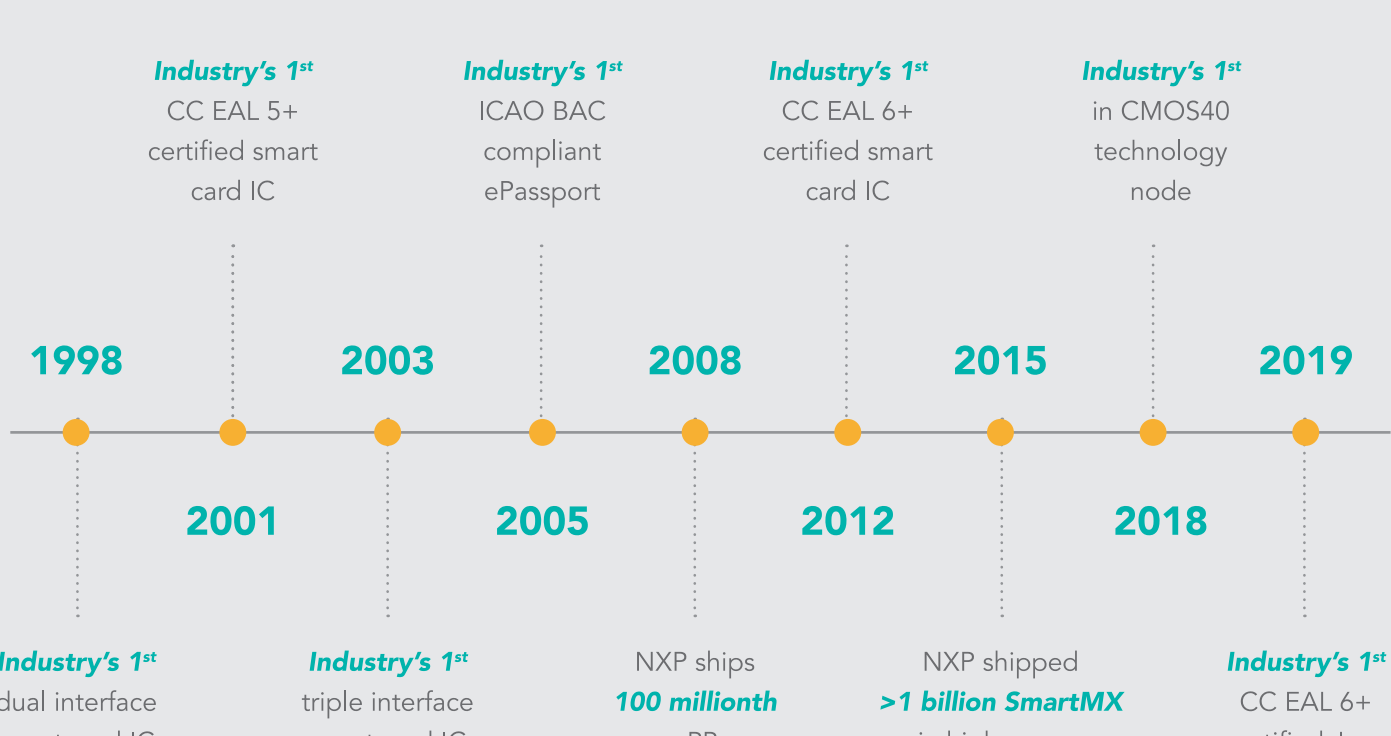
Industry's $1^{st}$
CC EAL 5+ certified smart card IC

Industry's $1^{st}$
ICAO BAC compliant ePassport

Industry's $1^{st}$
CC EAL 6+ certified smart card IC

Industry's $1^{st}$
in CMOS40 technology node

1998

2003

2008

2015

2019

2001

2005

2012

2018

Industry's $1^{st}$
dual interface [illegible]

Industry's $1^{st}$
triple interface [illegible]

NXP ships
100 millionth
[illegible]

NXP shipped
>1 billion SmartMX
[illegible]

Industry's $1^{st}$
CC EAL 6+
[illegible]